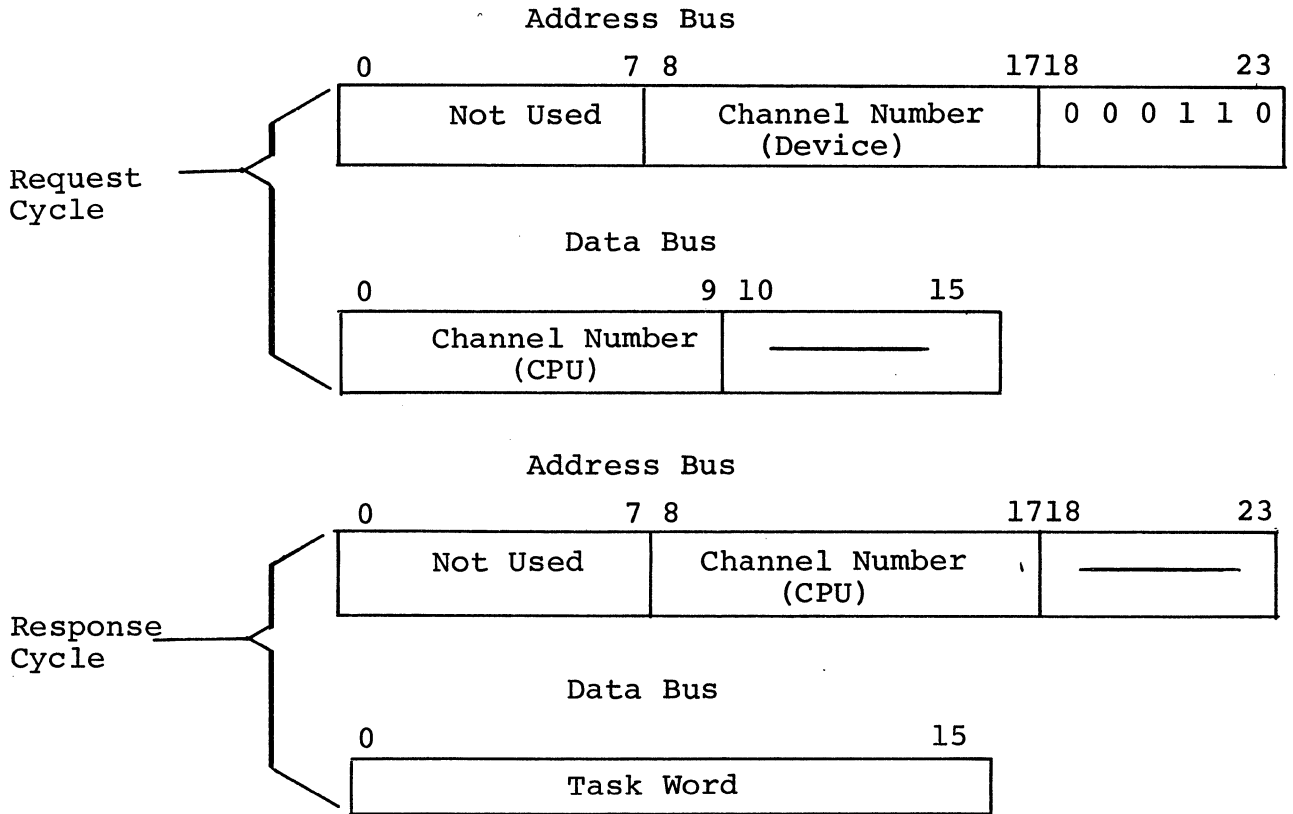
Address Bus

0 7 8 1718 23

Not Used | Channel Number (Device) | 0 0 0 1 1 0

Request Cycle

Data Bus

0 9 10 15

Channel Number (CPU) | ———

Address Bus

0 7 8 1718 23

Not Used | Channel Number (CPU) | ———

Response Cycle

Data Bus

0 15

Task Word